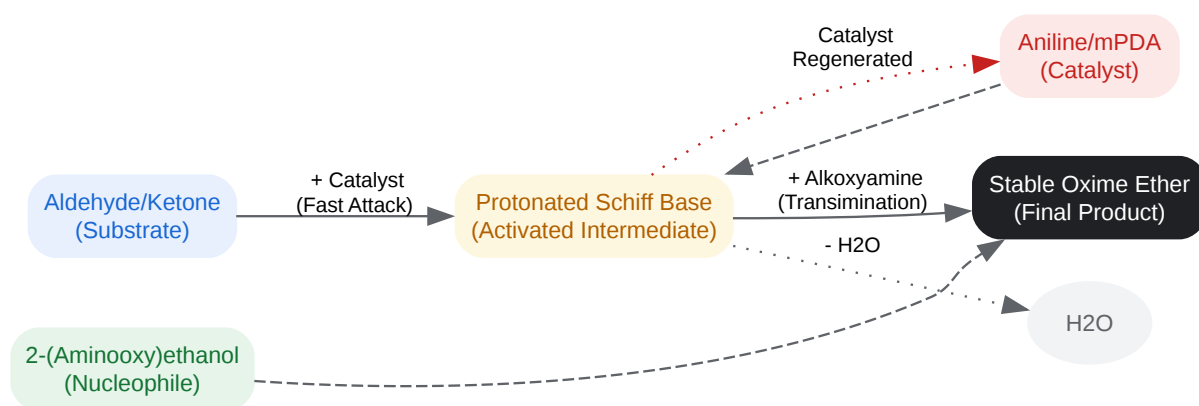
Catalyst
Regenerated

Aniline/mPDA
(Catalyst)

Aldehyde/Ketone
(Substrate)

+ Catalyst
(Fast Attack)

Protonated Schiff Base
(Activated Intermediate)

+ Alkoxyamine
(Transimination)

Stable Oxime Ether
(Final Product)

- H2O

H2O

2-(Aminooxy)ethanol
(Nucleophile)